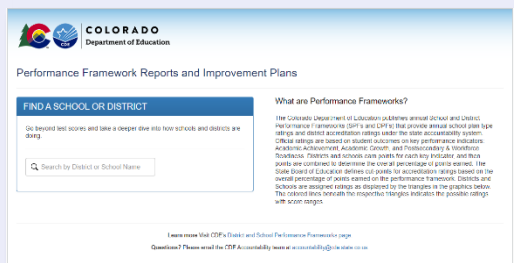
COLORADO
Department of Education

CDE

Performance Framework Reports and Improvement Plans

FIND A SCHOOL OR DISTRICT

Go beyond test scores and take a deeper dive into how schools and districts are doing.

Search by District or School Name

What are Performance Frameworks?

The Colorado Department of Education publishes annual School and District Performance Frameworks (SPF's and DPF's) that provide annual school plan type ratings and district accreditation ratings under the state accountability system. Official ratings are based on student outcomes on key performance indicators: Academic Achievement, Academic Growth, and Postsecondary & Workforce Readiness. Districts and schools earn points for each key indicator, and then points are combined to determine the overall percentage of points earned. The State Board of Education defines cut points for accreditation ratings based on the overall percentage of points earned on the performance framework. Districts and Schools are assigned ratings as displayed by the triangles in the graphics below. The colored lines beneath the respective triangles indicate the possible ratings with score ranges.

Learn more: Visit CDE's District and School Performance Frameworks page

Questions? Please email the CDE Accountability team at accountability@cde.state.co.us